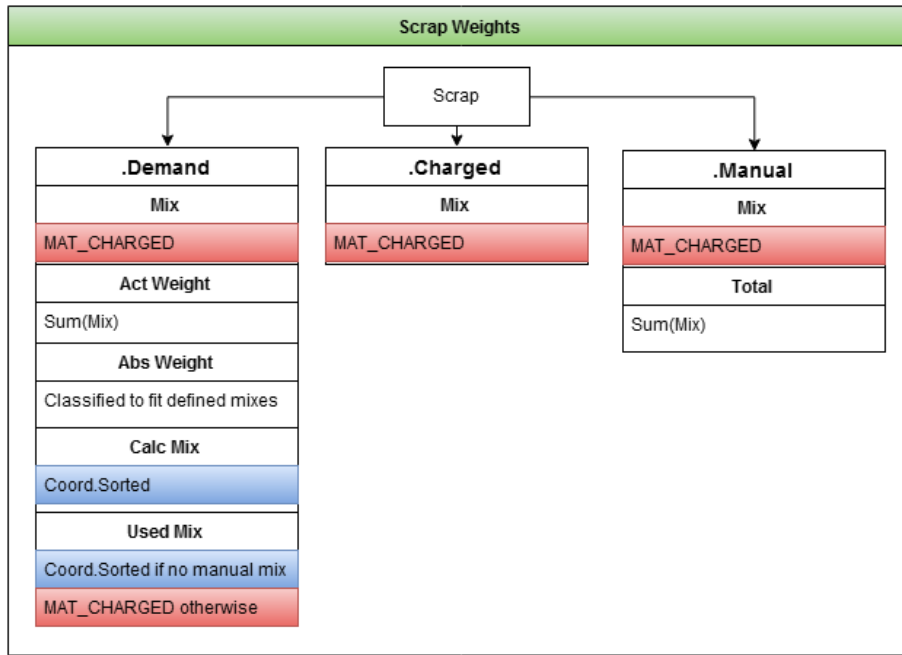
Scrap Weights

Scrap

.Demand

Mix

MAT_CHARGED

Act Weight

Sum(Mix)

Abs Weight

Classified to fit defined mixes

Calc Mix

Coord.Sorted

Used Mix

Coord.Sorted if no manual mix

MAT_CHARGED otherwise

.Charged

Mix

MAT_CHARGED

.Manual

Mix

MAT_CHARGED

Total

Sum(Mix)